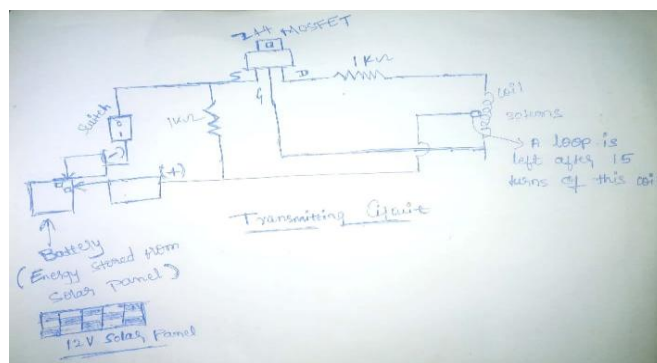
Z44 MOSFET

S

D

G

$1K\Omega$

$1K\Omega$

Switch

coil

solenoid

A loop is left after 15 turns of this coil

(-)

(+)

Transmitting Circuit

Battery (Energy stored from Solar panel)

12V Solar Panel